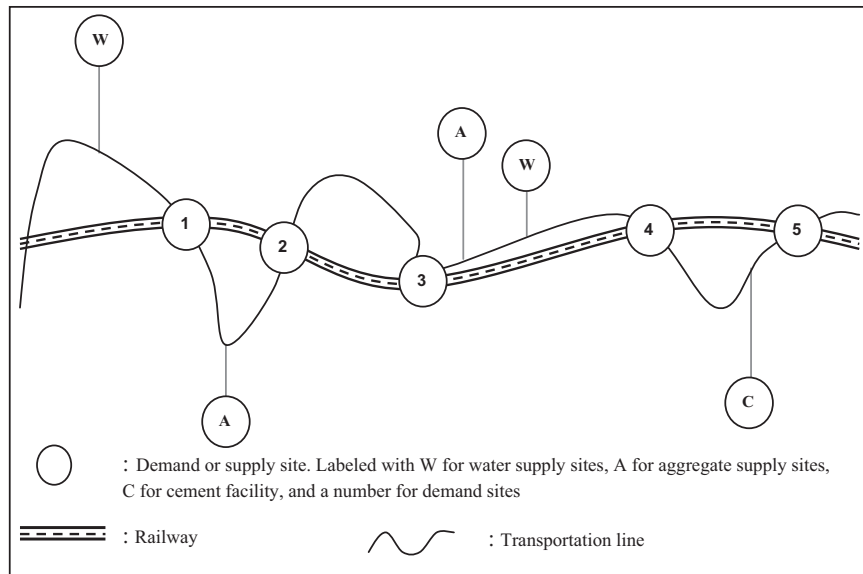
W

A

W

1

2

3

4

5

A

C

: Demand or supply site. Labeled with W for water supply sites, A for aggregate supply sites, C for cement facility, and a number for demand sites

: Railway

: Transportation line